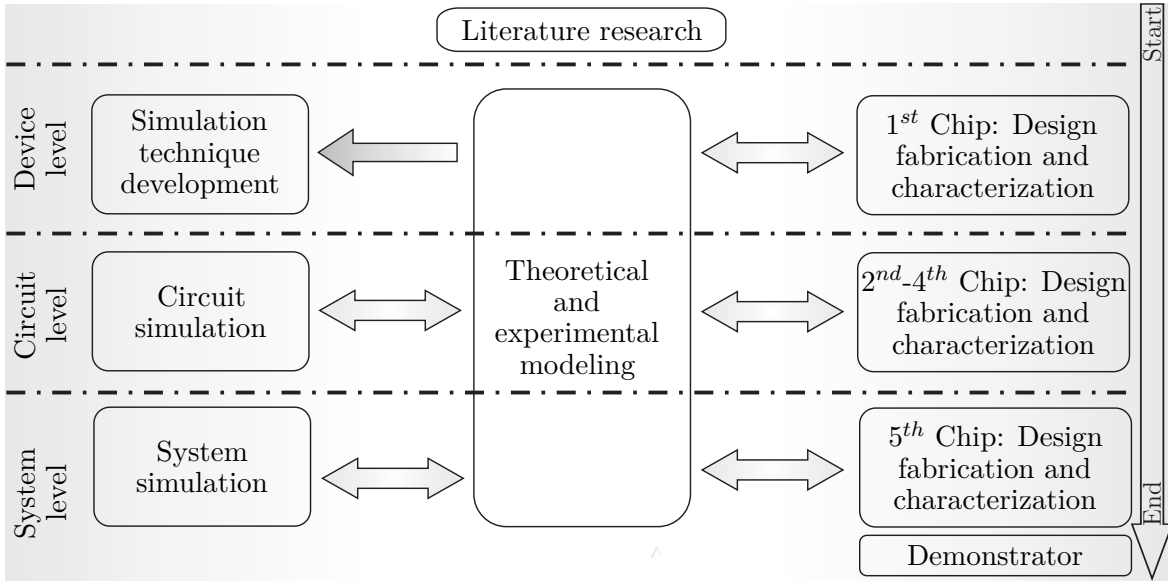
Literature research

Start

Device level

Simulation technique development

Theoretical and experimental modeling

$1^{st}$ Chip: Design fabrication and characterization

Circuit level

Circuit simulation

$2^{nd}$-$4^{th}$ Chip: Design fabrication and characterization

System level

System simulation

$5^{th}$ Chip: Design fabrication and characterization

End

Demonstrator